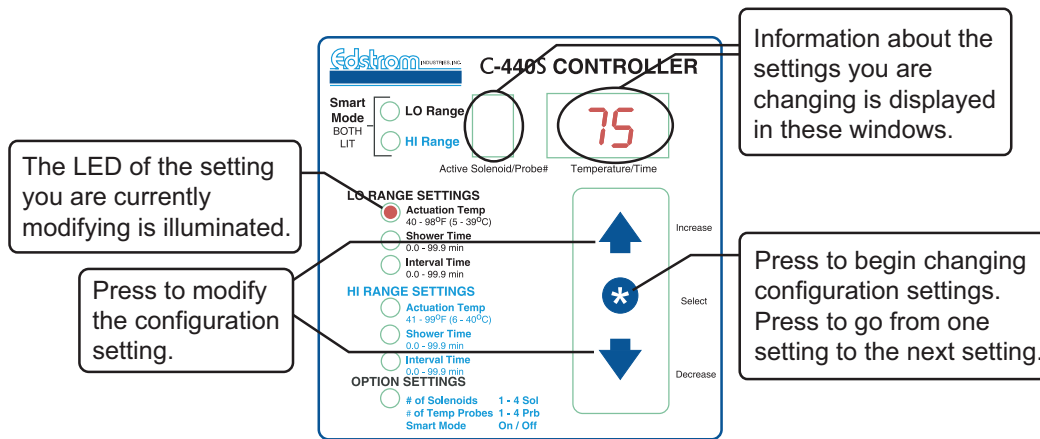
Edstrom INDUSTRIES, INC.

C-440S CONTROLLER

Information about the settings you are changing is displayed in these windows.

Smart Mode BOTH LIT

LO Range

HI Range

Active Solenoid/Probe#

75

Temperature/Time

The LED of the setting you are currently modifying is illuminated.

LO RANGE SETTINGS

Actuation Temp
40 - 98$^{O}$F (5 - 39$^{O}$C)

Shower Time
0.0 - 99.9 min

Interval Time
0.0 - 99.9 min

HI RANGE SETTINGS

Actuation Temp
41 - 99$^{O}$F (6 - 40$^{O}$C)

Shower Time
0.0 - 99.9 min

Interval Time
0.0 - 99.9 min

OPTION SETTINGS

# of Solenoids 1 - 4 Sol
# of Temp Probes 1 - 4 Prb
Smart Mode On / Off

Increase

Select

Decrease

Press to modify the configuration setting.

Press to begin changing configuration settings. Press to go from one setting to the next setting.